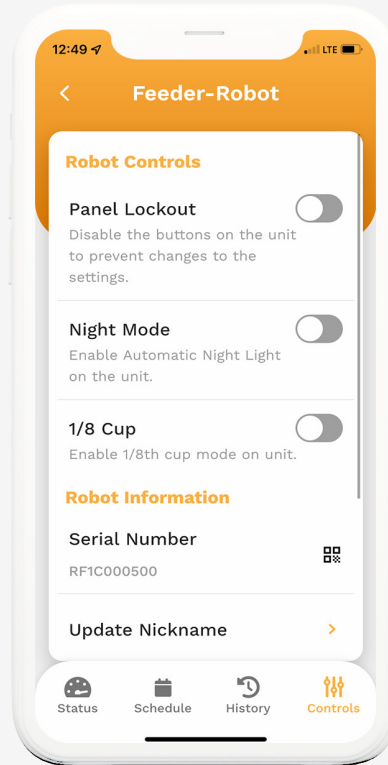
12:49 LTE

<

Feeder-Robot

Robot Controls

Panel Lockout

Disable the buttons on the unit to prevent changes to the settings.

Night Mode

Enable Automatic Night Light on the unit.

1/8 Cup

Enable 1/8th cup mode on unit.

Robot Information

Serial Number

RF1C000500

Update Nickname

>

Status

Schedule

History

Controls